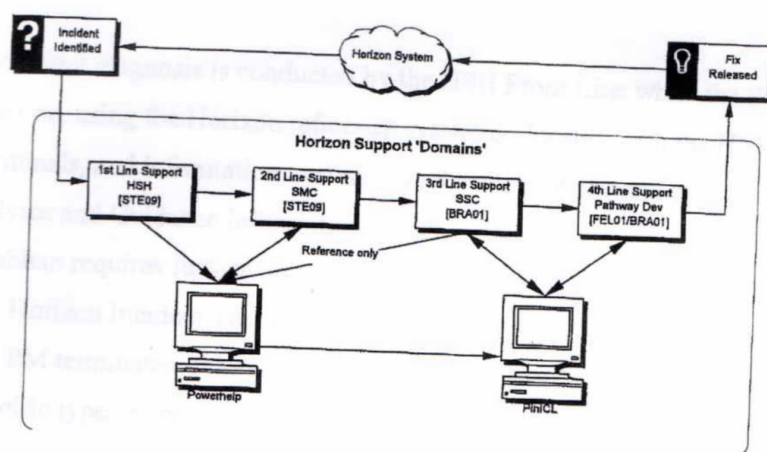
?

Incident Identified

Horizon System

Fix Released

Horizon Support 'Domains'

1st Line Support HSH [STE09]

2nd Line Support SMC [STE09]

3rd Line Support SSC [BRA01]

4th Line Support Pathway Dev [FEL01/BRA01]

Reference only

Powerhelp

PinICL

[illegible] diagnosis is conducted by the HSH First Line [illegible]

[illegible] using the Horizon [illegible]

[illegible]